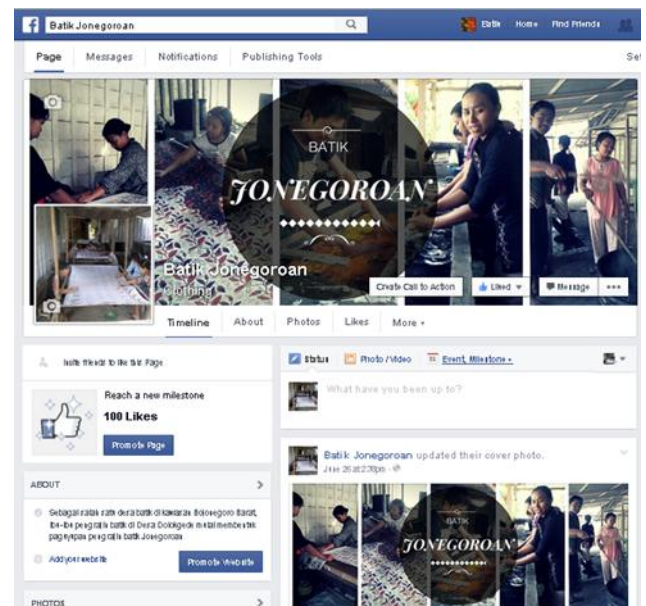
Batik Jonegoroan

Batik Home Find Friends

Page Messages Notifications Publishing Tools Se

BATIK
JONEGOROAN

Batik Jonegoroan
Clothing

Create Call to Action Liked Message •••

Timeline About Photos Likes More

Invite friends to like this Page

Reach a new milestone
100 Likes
Promote Page

ABOUT

Sebagai salah satu desa batik di kawasan Bojonegoro Barat, ibu-ibu pengrajin batik di Desa Dolokgede mulai membentuk paguyuban pengrajin batik Jonegoroan.

Add your website Promote Website

PHOTOS

Status Photo / Video Event, Milestone +

What have you been up to?

Batik Jonegoroan updated their cover photo.
June 26 at 2:38pm ·

BATIK
JONEGOROAN